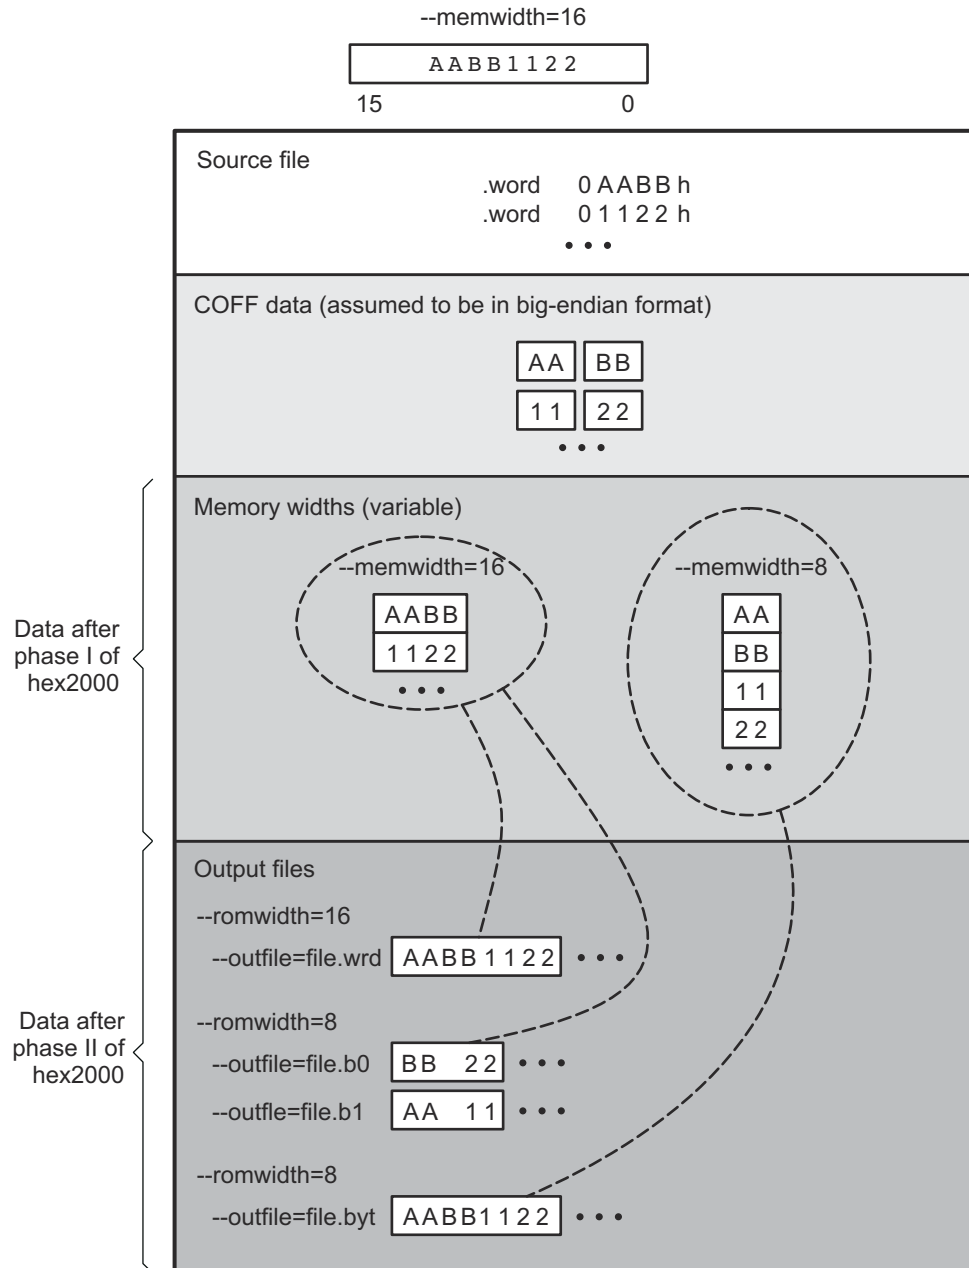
--memwidth=16

AABB1122

15 0

Source file

.word 0AABBh
.word 01122h
• • •

COFF data (assumed to be in big-endian format)

AA BB
11 22
• • •

Data after phase I of hex2000

Memory widths (variable)

--memwidth=16

AABB
1122
• • •

--memwidth=8

AA
BB
11
22
• • •

Data after phase II of hex2000

Output files

--romwidth=16

--outfile=file.wrd AABB1122 • • •

--romwidth=8

--outfile=file.b0 BB 22 • • •

--outfle=file.b1 AA 11 • • •

--romwidth=8

--outfile=file.byt AABB1122 • • •